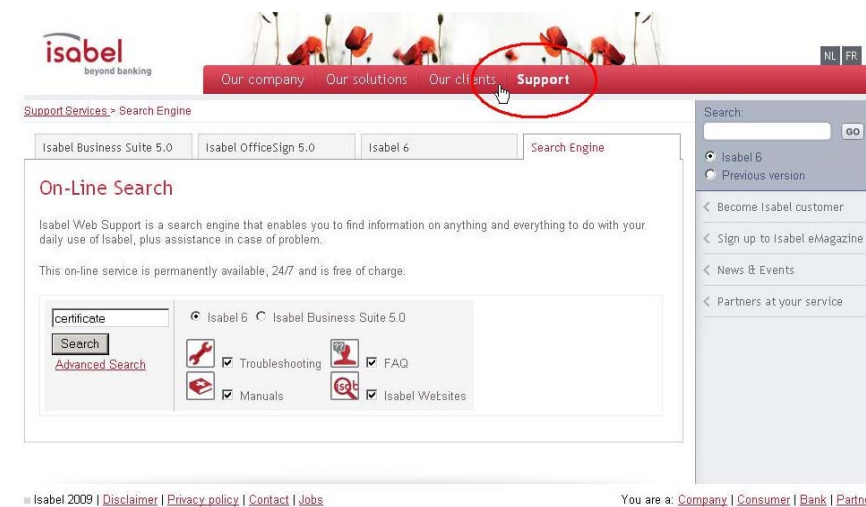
isabel
beyond banking

NL FR

Our company | Our solutions | Our clients | Support

Support Services > Search Engine

Isabel Business Suite 5.0 | Isabel OfficeSign 5.0 | Isabel 6 | Search Engine

On-Line Search

Isabel Web Support is a search engine that enables you to find information on anything and everything to do with your daily use of Isabel, plus assistance in case of problem.

This on-line service is permanently available, 24/7 and is free of charge.

certificate
Search
Advanced Search

Isabel 6 Isabel Business Suite 5.0

Troubleshooting FAQ
Manuals Isabel Websites

Search:
GO
Isabel 6
Previous version

Become Isabel customer
Sign up to Isabel eMagazine
News & Events
Partners at your service

Isabel 2009 | Disclaimer | Privacy policy | Contact | Jobs

You are a: Company | Consumer | Bank | Partn